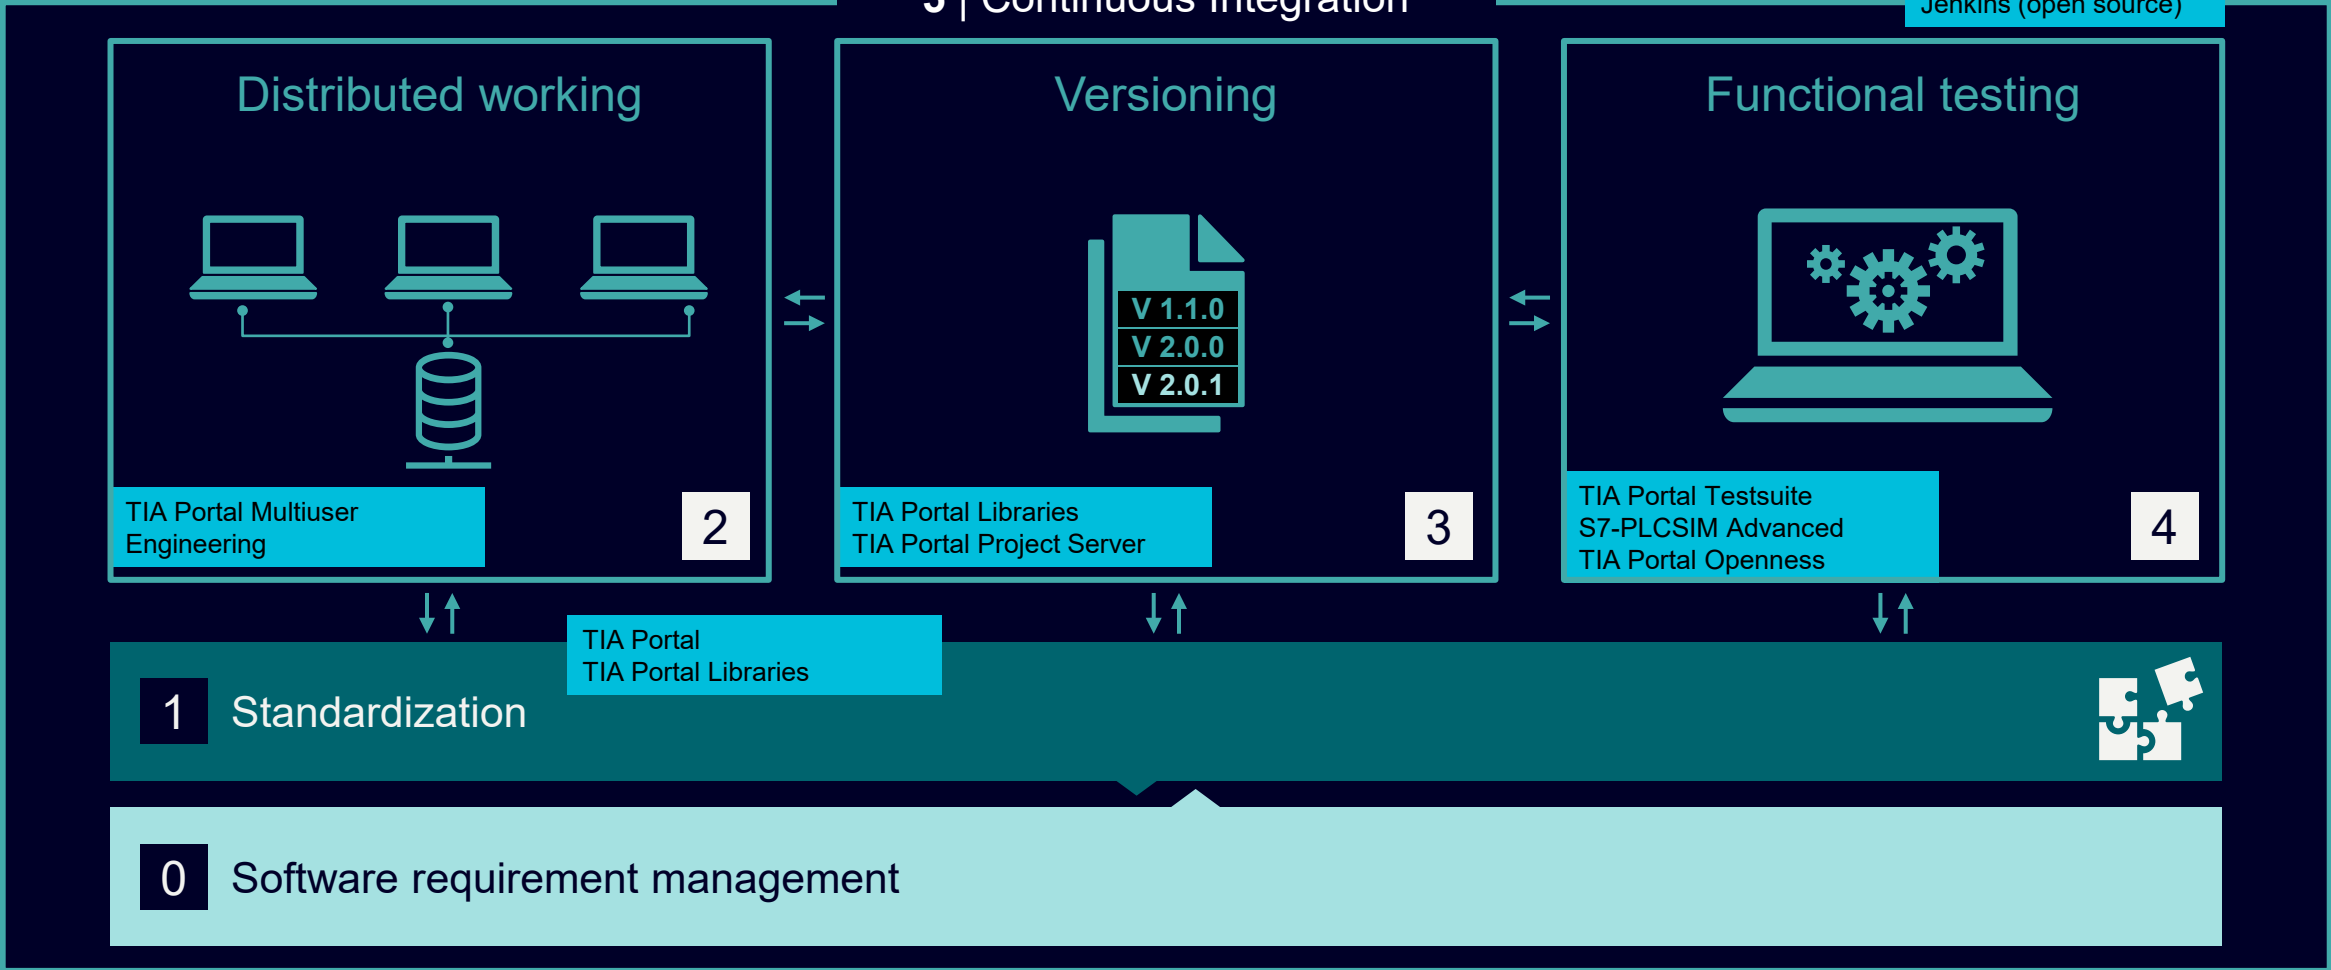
5 | Continuous integration

Jenkins (open source)

Distributed working

TIA Portal Multiuser Engineering

2

Versioning

V 1.1.0
V 2.0.0
V 2.0.1

TIA Portal Libraries
TIA Portal Project Server

3

Functional testing

TIA Portal Testsuite
S7-PLCSIM Advanced
TIA Portal Openness

4

TIA Portal
TIA Portal Libraries

1 Standardization

0 Software requirement management